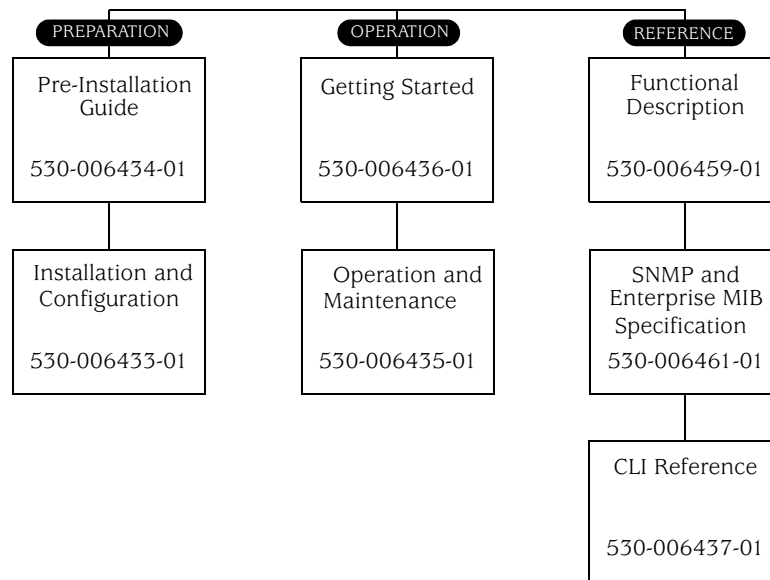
PREPARATION

Pre-Installation Guide

530-006434-01

Installation and Configuration

530-006433-01

OPERATION

Getting Started

530-006436-01

Operation and Maintenance

530-006435-01

REFERENCE

Functional Description

530-006459-01

SNMP and Enterprise MIB Specification

530-006461-01

CLI Reference

530-006437-01